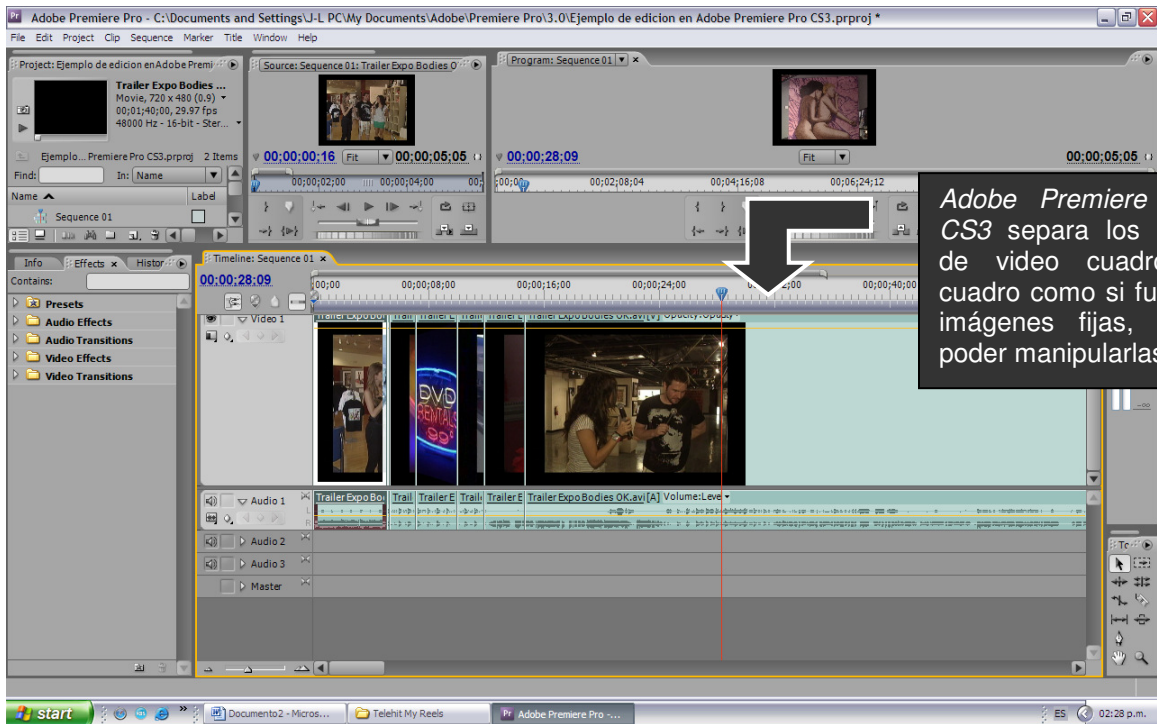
Adobe Premiere Pro - C:\Documents and Settings\J-L PC\My Documents\Adobe\Premiere Pro\3.0\Ejemplo de edicion en Adobe Premiere Pro CS3.prproj *

File Edit Project Clip Sequence Marker Title Window Help

Project: Ejemplo de edicion en Adobe Premi

Trailer Expo Bodies ...
Movie, 720 x 480 (0.9)
00;01;40;00, 29.97 fps
48000 Hz - 16-bit - Ster...

Ejemplo... Premiere Pro CS3.prproj 2 Items

Find: In: Name

Name Label

Sequence 01

Source: Sequence 01: Trailer Expo Bodies O

00;00;00;16 Fit 00;00;05;05

00;00;02;00 00;00;04;00 00;

Program: Sequence 01

00;00;28;09 Fit 00;00;05;05

;00;00 00;02;08;04 00;04;16;08 00;06;24;12

Adobe Premiere CS3 separa los de video cuadro cuadro como si fu imágenes fijas, poder manipularlas

Info Effects Histor

Contains:

Presets
Audio Effects
Audio Transitions
Video Effects
Video Transitions

Timeline: Sequence 01

00;00;28;09

00;00 00;00;08;00 00;00;16;00 00;00;24;00 00;00;40;00

Video 1

Trailer Expo Bo Trail Trailer E Trail Trailer E Trailer Expo Bodies OK.avi [V] Opacity:Opacity

Audio 1

Trailer Expo Bo Trail Trailer E Trail Trailer E Trailer Expo Bodies OK.avi [A] Volume:Leve

Audio 2

Audio 3

Master

start

Documento2 - Micros...

Telehit My Reels

Adobe Premiere Pro -...

ES 02:28 p.m.